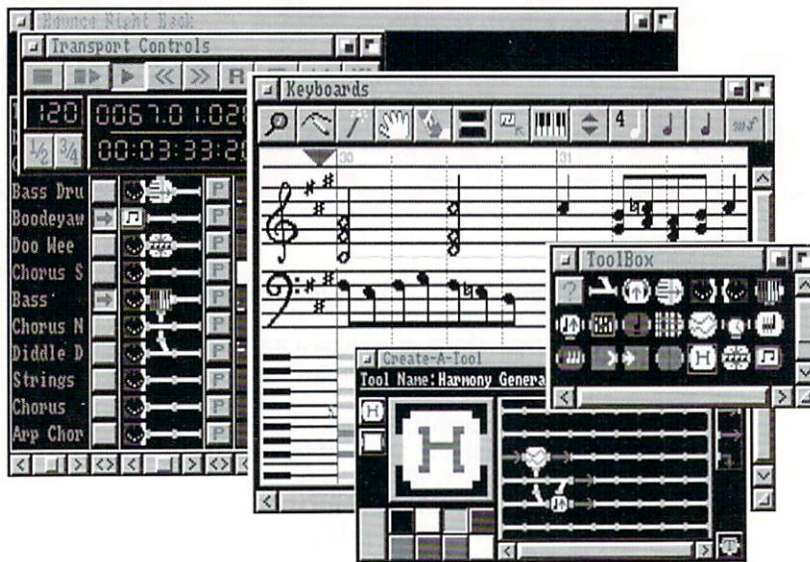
Bounce Night Back

Transport Controls

120 0067.0 1.028

1/2 3/4 00:03:33:28

Bass Dru
Boodeyaw
Doo Wee
Chorus S
Bass
Chorus N
Diddle D
Strings
Chorus
Arp Chor

Keyboards

4

30

31

ToolBox

Create-A-Tool

Tool Name: Harmony Genera

H